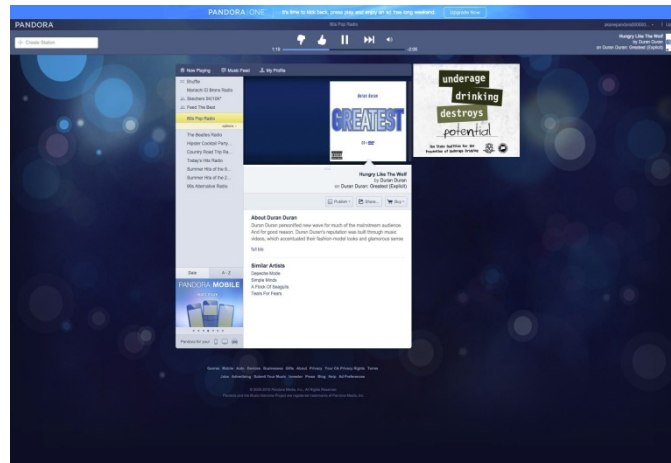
PANDORA ONE It's time to kick back, press play and enjoy an ad-free long weekend. Upgrade Now

PANDORA

80s Pop Radio

+ Create Station

1:16

-2:06

Hungry Like The Wolf
by Duran Duran
on Duran Duran: Greatest (Explicit)

Now Playing Music Feed My Profile

Shuffle
Mariachi El Bronx Radio
Bleachers Radio
Feed The Beat
80s Pop Radio
The Beatles Radio
Harder Cocktail Party
Country Road Trip
Today's Hits Radio
Summer Hits of the
Summer Hits of the
80s Alternative Radio

Date A - Z

PANDORA MOBILE

Duran Duran

GREATEST

Hungry Like The Wolf
by Duran Duran
on Duran Duran: Greatest (Explicit)

Publish Share Buy

About Duran Duran
Duran Duran personified new wave for much of the mainstream audience. And for good reason. Duran Duran's reputation was built through music videos, which accentuated their fashion-model looks and glamorous sense

full bio

Similar Artists
Depeche Mode
Simple Minds
A Flock Of Seagulls
Tears For Fears

underage drinking destroys potential

© 2015 Pandora Media, Inc. All Rights Reserved.